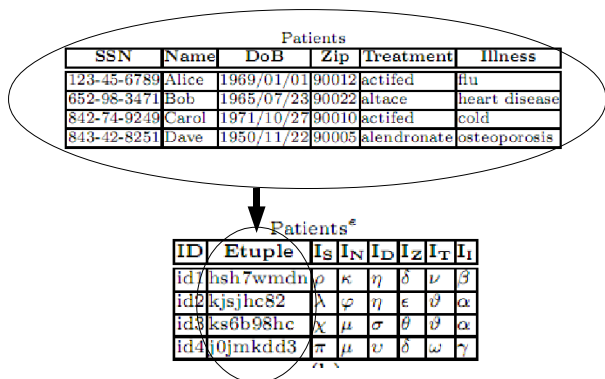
Patients

| SSN | Name | DoB | Zip | Treatment | Illness |
|---|---|---|---|---|---|
| 123-45-6789 | Alice | 1969/01/01 | 90012 | actifed | flu |
| 652-98-3471 | Bob | 1965/07/23 | 90022 | altace | heart disease |
| 842-74-9249 | Carol | 1971/10/27 | 90010 | actifed | cold |
| 843-42-8251 | Dave | 1950/11/22 | 90005 | alendronate | osteoporosis |

Patients$^e$

| ID | Etuple | $I_S$ | $I_N$ | $I_D$ | $I_Z$ | $I_T$ | $I_I$ |
|---|---|---|---|---|---|---|---|
| id1 | hsh7wmdn | $\rho$ | $\kappa$ | $\eta$ | $\delta$ | $\nu$ | $\beta$ |
| id2 | kjsjhc82 | $\lambda$ | $\varphi$ | $\eta$ | $\epsilon$ | $\vartheta$ | $\alpha$ |
| id3 | ks6b98hc | $\chi$ | $\mu$ | $\sigma$ | $\theta$ | $\vartheta$ | $\alpha$ |
| id4 | j0jmkdd3 | $\pi$ | $\mu$ | $\upsilon$ | $\delta$ | $\omega$ | $\gamma$ |